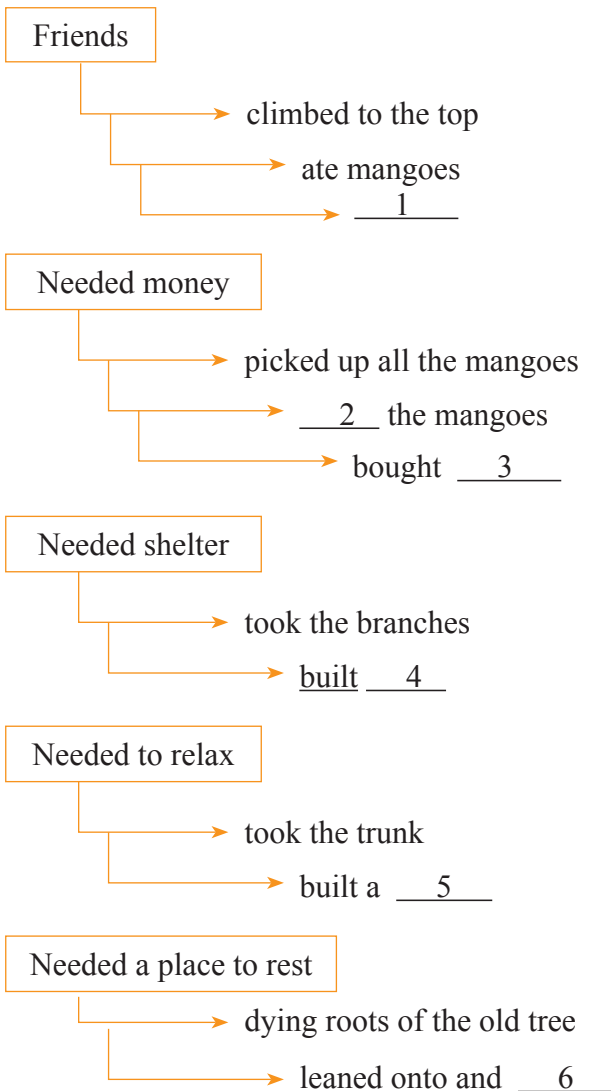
Friends

climbed to the top

ate mangoes

\_\_1\_\_

Needed money

picked up all the mangoes

\_\_2\_\_ the mangoes

bought \_\_3\_\_

Needed shelter

took the branches

built \_\_4\_\_

Needed to relax

took the trunk

built a \_\_5\_\_

Needed a place to rest

dying roots of the old tree

leaned onto and \_\_6\_\_